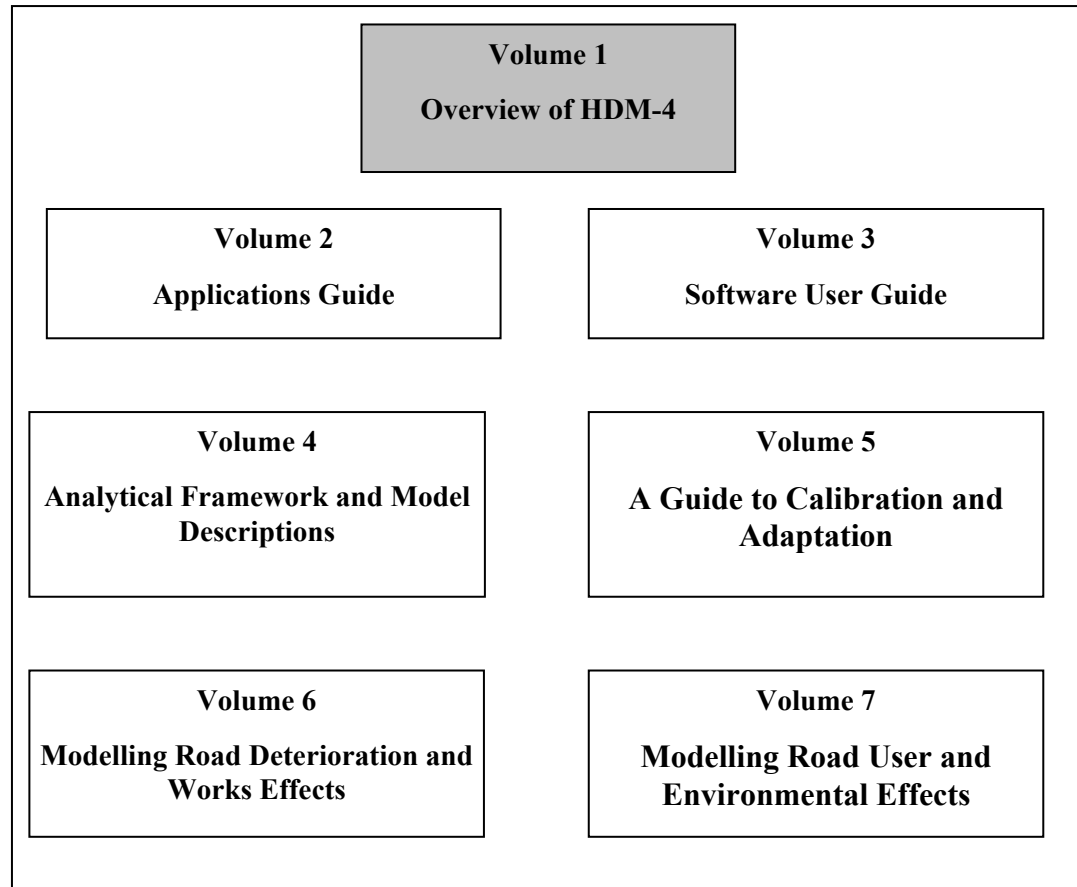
Volume 1
Overview of HDM-4

Volume 2
Applications Guide

Volume 3
Software User Guide

Volume 4
Analytical Framework and Model Descriptions

Volume 5
A Guide to Calibration and Adaptation

Volume 6
Modelling Road Deterioration and Works Effects

Volume 7
Modelling Road User and Environmental Effects